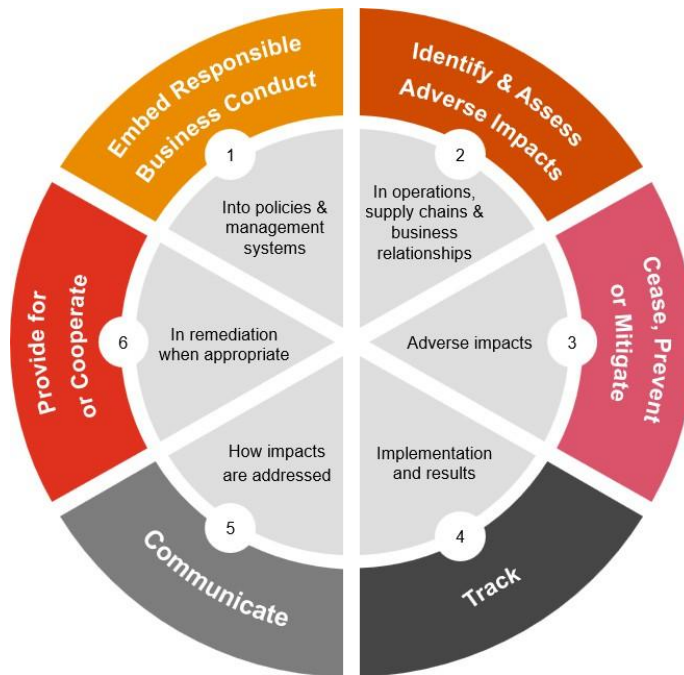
Embed Responsible Business Conduct

1

Into policies & management systems

Identify & Assess Adverse Impacts

2

In operations, supply chains & business relationships

Cease, Prevent or Mitigate

3

Adverse impacts

Track

4

Implementation and results

Communicate

5

How impacts are addressed

Provide for or Cooperate

6

In remediation when appropriate